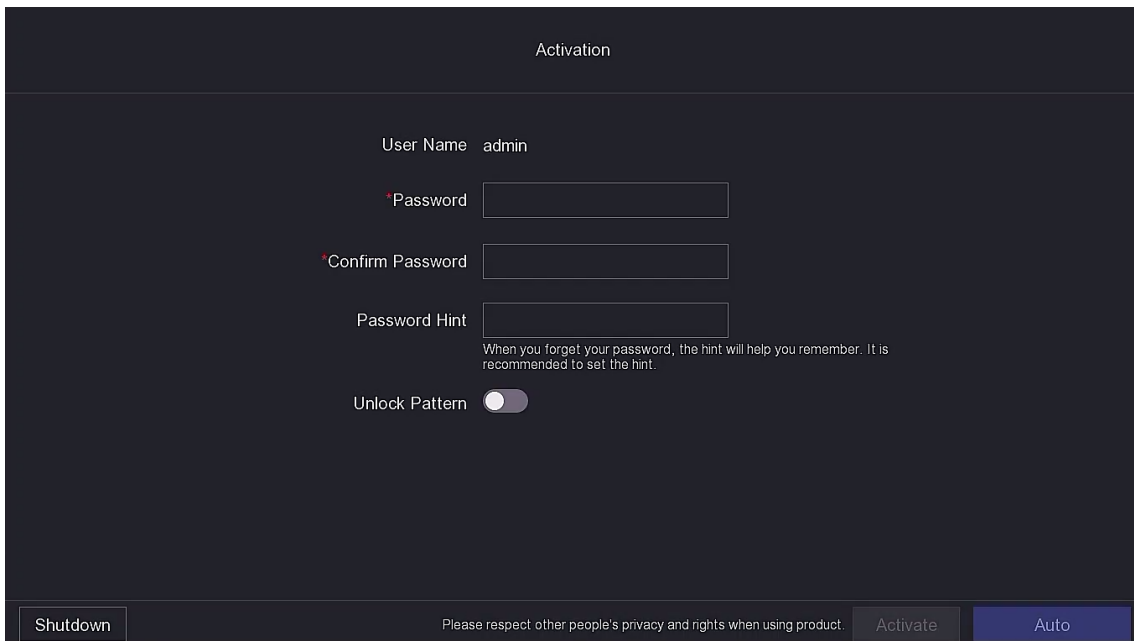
Activation

User Name admin

*Password

*Confirm Password

Password Hint

When you forget your password, the hint will help you remember. It is recommended to set the hint.

Unlock Pattern

Shutdown

Please respect other people's privacy and rights when using product.

Activate

Auto